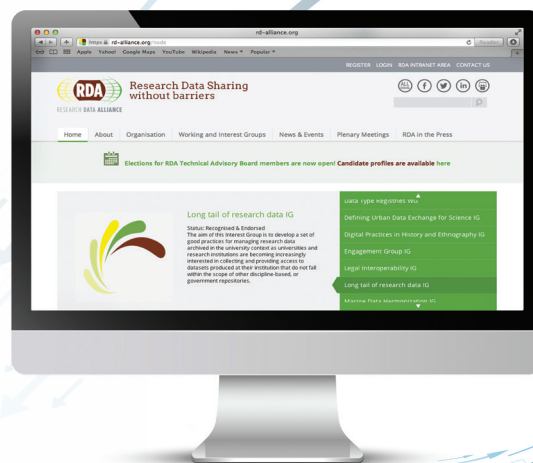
rd-alliance.org

https rd-alliance.org/node

Reader

Apple Yahoo! Google Maps YouTube Wikipedia News Popular

REGISTER LOGIN RDA INTRANET AREA CONTACT US

RDA

RESEARCH DATA ALLIANCE

Research Data Sharing without barriers

ALL

Home About Organisation Working and Interest Groups News & Events Plenary Meetings RDA in the Press

Elections for RDA Technical Advisory Board members are now open! Candidate profiles are available here

Long tail of research data IG

Status: Recognised & Endorsed

The aim of this Interest Group is to develop a set of good practices for managing research data archived in the university context as universities and research institutions are becoming increasingly interested in collecting and providing access to datasets produced at their institution that do not fall within the scope of other discipline-based, or government repositories.

Data Type Registries WG

Defining Urban Data Exchange for Science IG

Digital Practices in History and Ethnography IG

Engagement Group IG

Legal Interoperability IG

Long tail of research data IG

Marine Data Harmonization IG